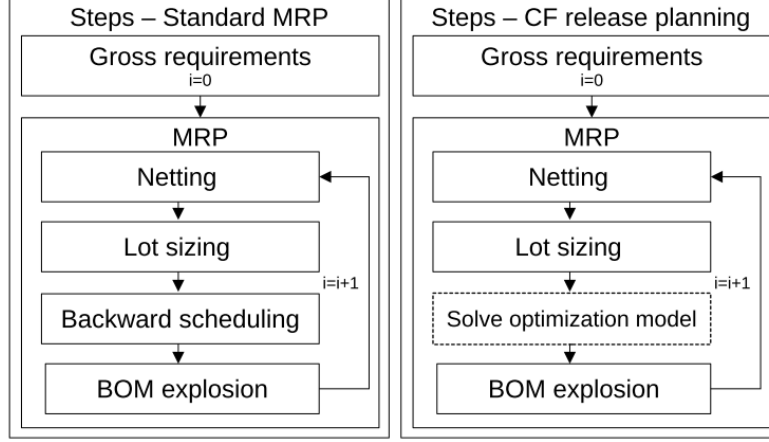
Steps – Standard MRP

Gross requirements
i=0

MRP

Netting

Lot sizing

i=i+1

Backward scheduling

BOM explosion

Steps – CF release planning

Gross requirements
i=0

MRP

Netting

Lot sizing

i=i+1

Solve optimization model

BOM explosion